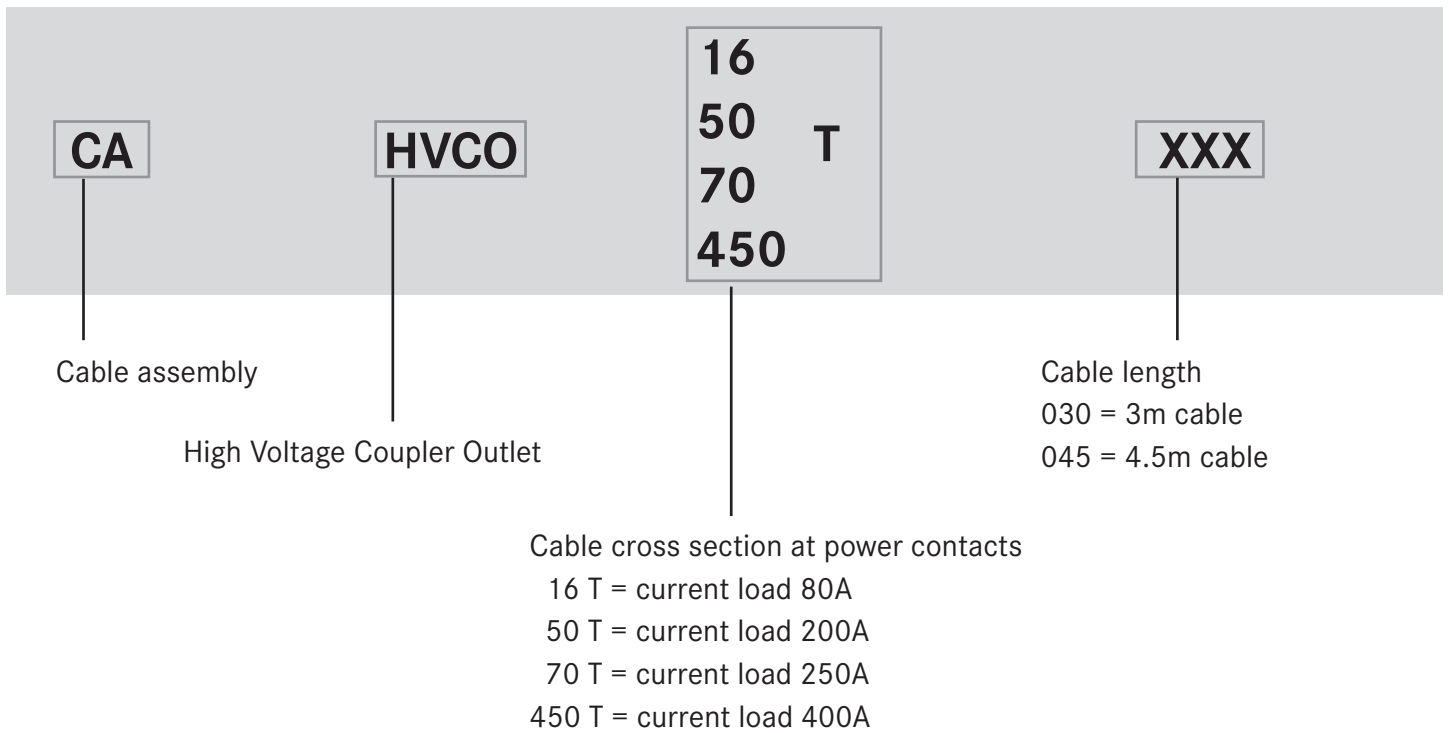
CA

HVCO

16
50 T
70
450

XXX

Cable assembly

High Voltage Coupler Outlet

Cable cross section at power contacts
16 T = current load 80A
50 T = current load 200A
70 T = current load 250A
450 T = current load 400A

Cable length
030 = 3m cable
045 = 4.5m cable